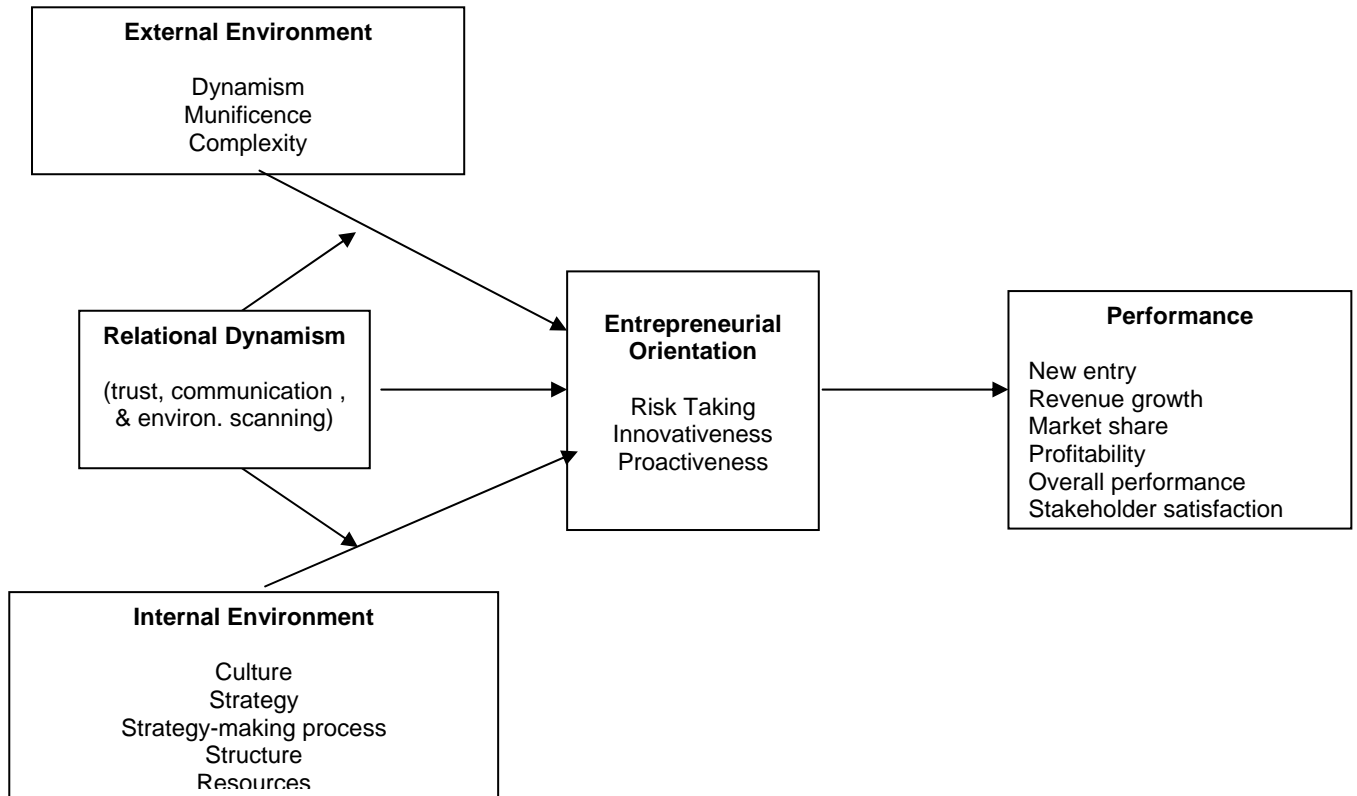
External Environment

Dynamism
Munificence
Complexity

Relational Dynamism

(trust, communication , & environ. scanning)

Entrepreneurial Orientation

Risk Taking
Innovativeness
Proactiveness

Performance

New entry
Revenue growth
Market share
Profitability
Overall performance
Stakeholder satisfaction

Internal Environment

Culture
Strategy
Strategy-making process
Structure
Resources